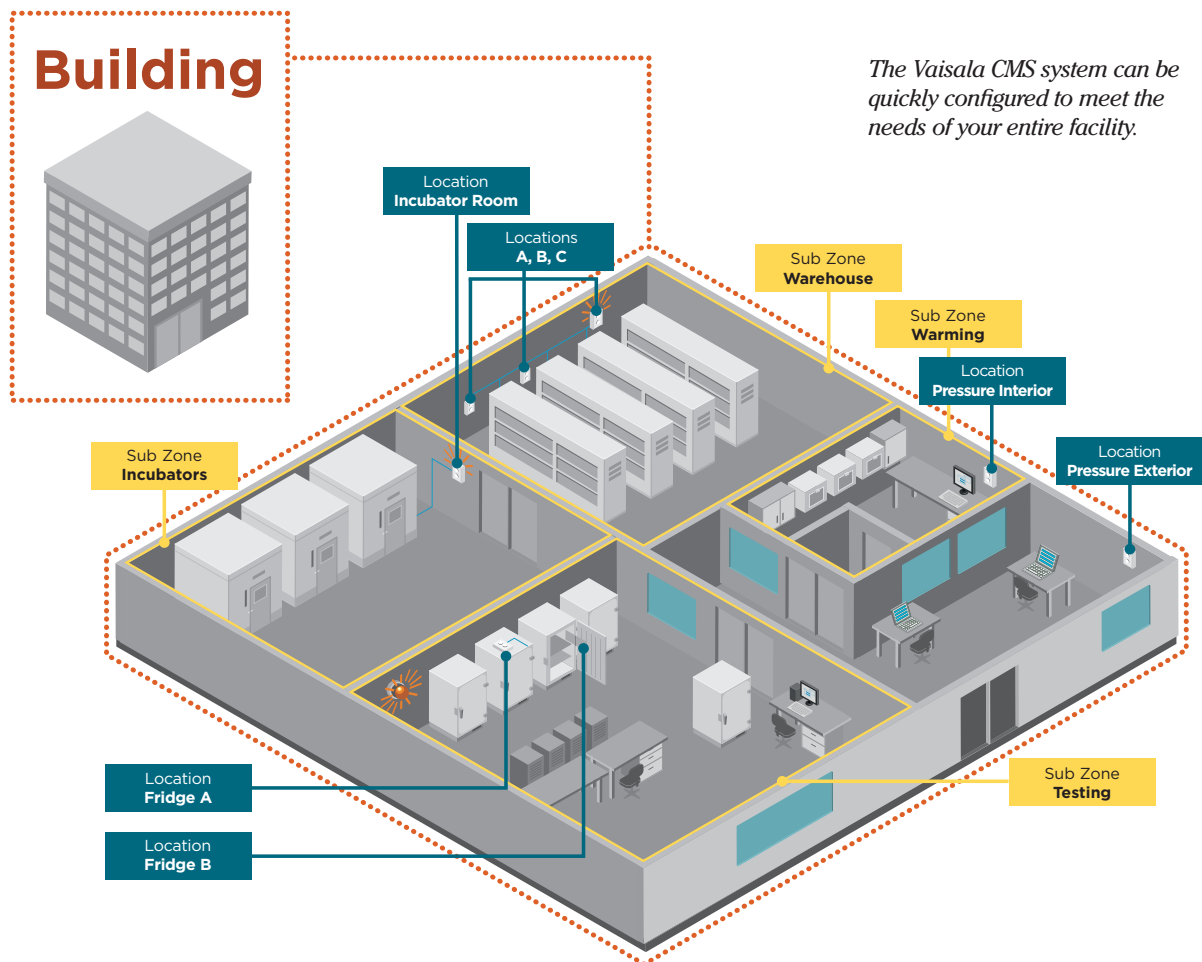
Building

The Vaisala CMS system can be quickly configured to meet the needs of your entire facility.

Location
Incubator Room

Locations
A, B, C

Sub Zone
Warehouse

Sub Zone
Warming

Location
Pressure Interior

Location
Pressure Exterior

Sub Zone
Incubators

Location
Fridge A

Location
Fridge B

Sub Zone
Testing